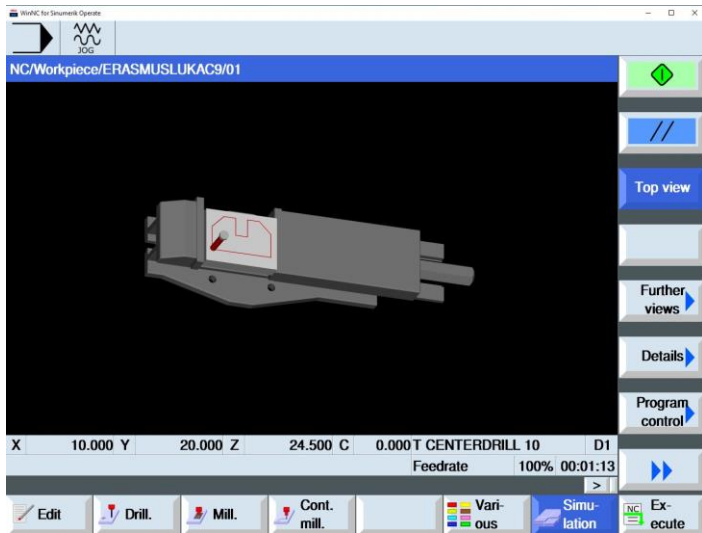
WinNC for Sinumerik Operate

JOG

NC/Workpiece/ERASMUSLUKAC9/01

//

Top view

Further views

Details

Program control

X 10.000 Y 20.000 Z 24.500 C 0.000 T CENTERDRILL 10 D1

Feedrate 100% 00:01:13

>

Edit

Drill.

Mill.

Cont. mill.

Various

Simulation

NC Execute